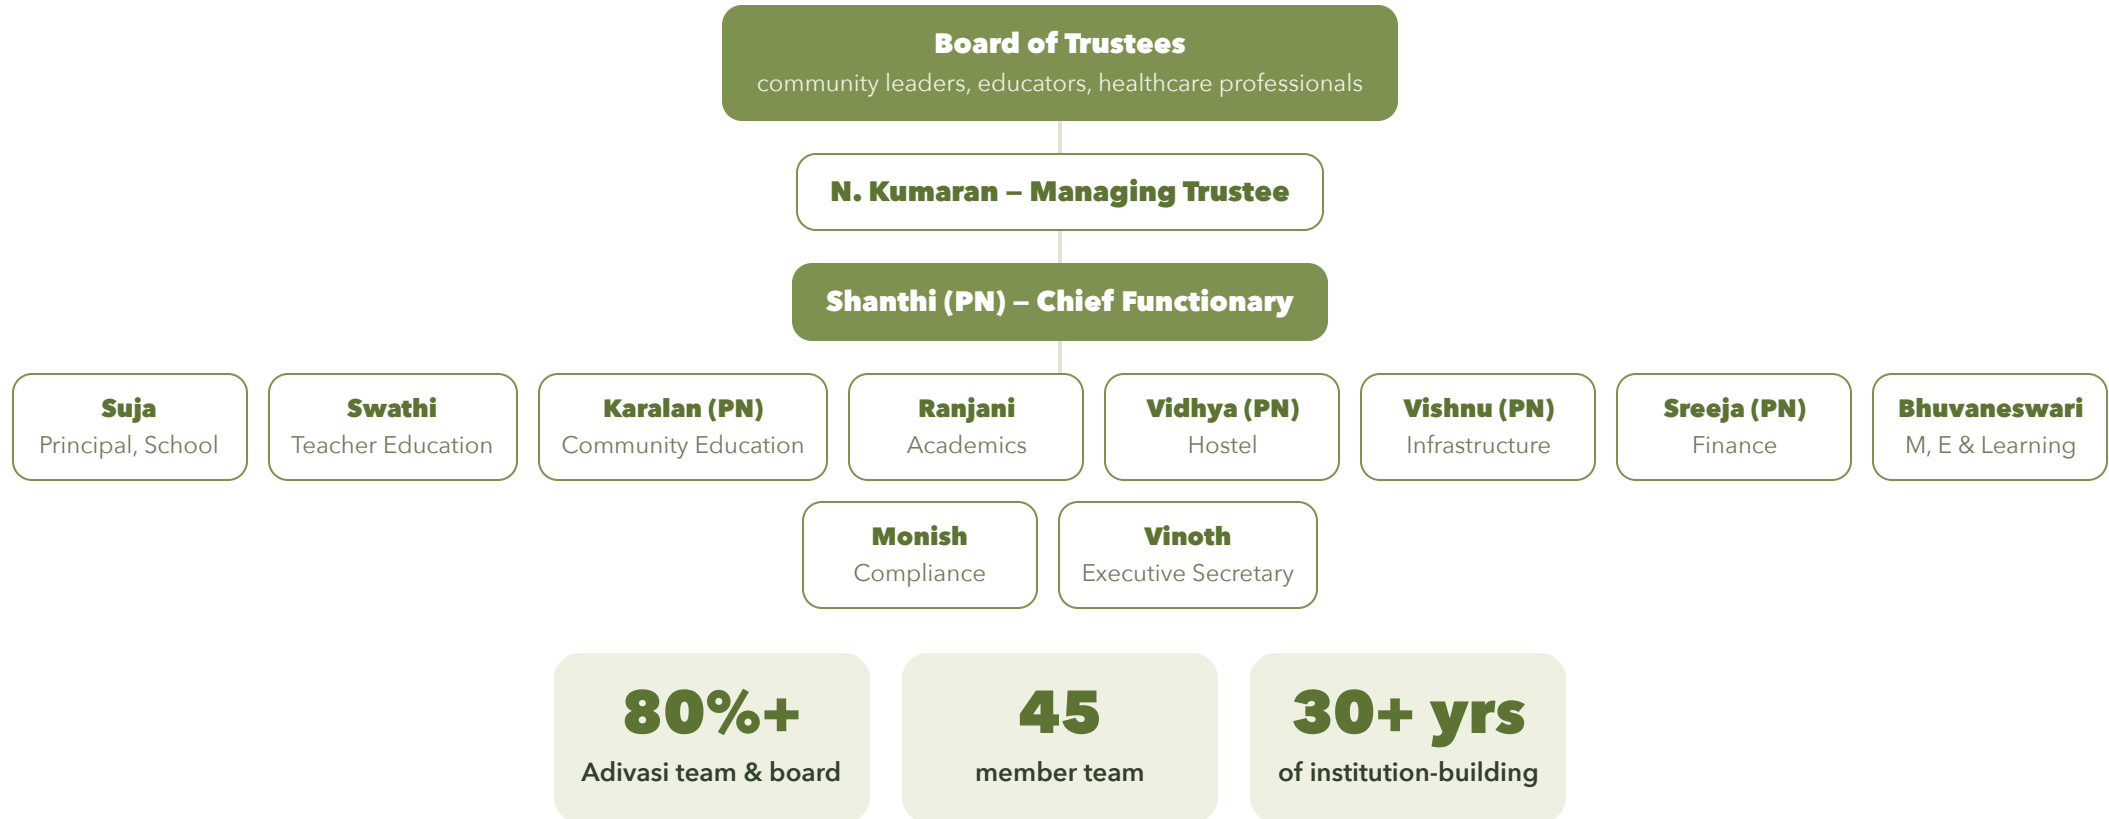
Board of Trustees
community leaders, educators, healthcare professionals

N. Kumaran – Managing Trustee

Shanthi (PN) – Chief Functionary

Suja
Principal, School

Swathi
Teacher Education

Karalan (PN)
Community Education

Ranjani
Academics

Vidhya (PN)
Hostel

Vishnu (PN)
Infrastructure

Sreeja (PN)
Finance

Bhuvaneswari
M, E & Learning

Monish
Compliance

Vinoth
Executive Secretary

80%+
Adivasi team & board

45
member team

30+ yrs
of institution-building